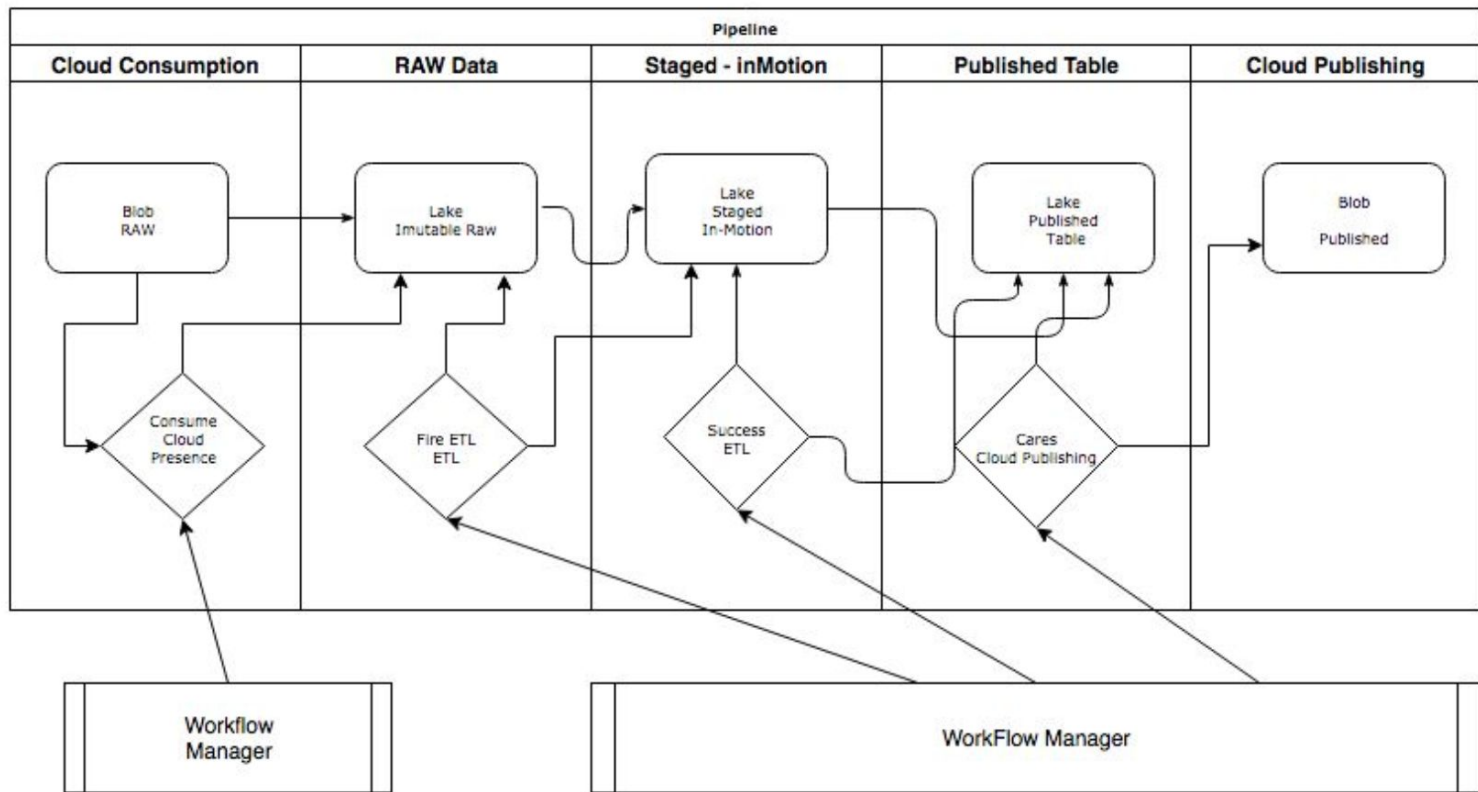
Pipeline

Cloud Consumption

RAW Data

Staged - inMotion

Published Table

Cloud Publishing

Blob
RAW

Lake
Imutable Raw

Lake
Staged
In-Motion

Lake
Published
Table

Blob

Published

Consume
Cloud
Presence

Fire ETL
ETL

Success
ETL

Cares
Cloud Publishing

Workflow
Manager

WorkFlow Manager